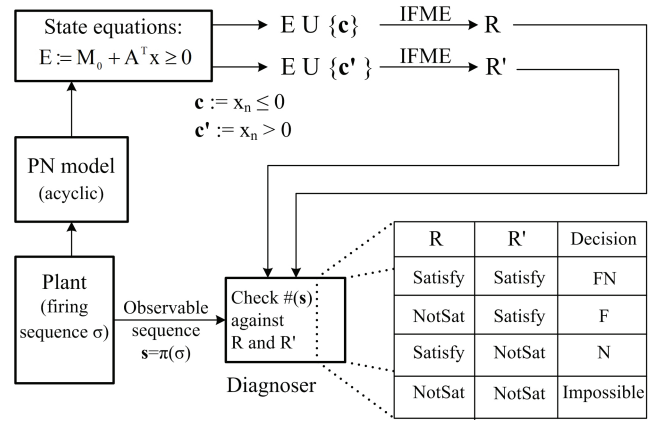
State equations:
$E := M_0 + A^T x \geq 0$

E U {**c**} IFME R

E U {**c'**} IFME R'

**c** := $x_n \leq 0$
**c'** := $x_n > 0$

PN model (acyclic)

Plant (firing sequence σ)

Observable sequence **s**=π(σ)

Check #(**s**) against R and R'

Diagnoser

| R | R' | Decision |
|---|---|---|
| Satisfy | Satisfy | FN |
| NotSat | Satisfy | F |
| Satisfy | NotSat | N |
| NotSat | NotSat | Impossible |